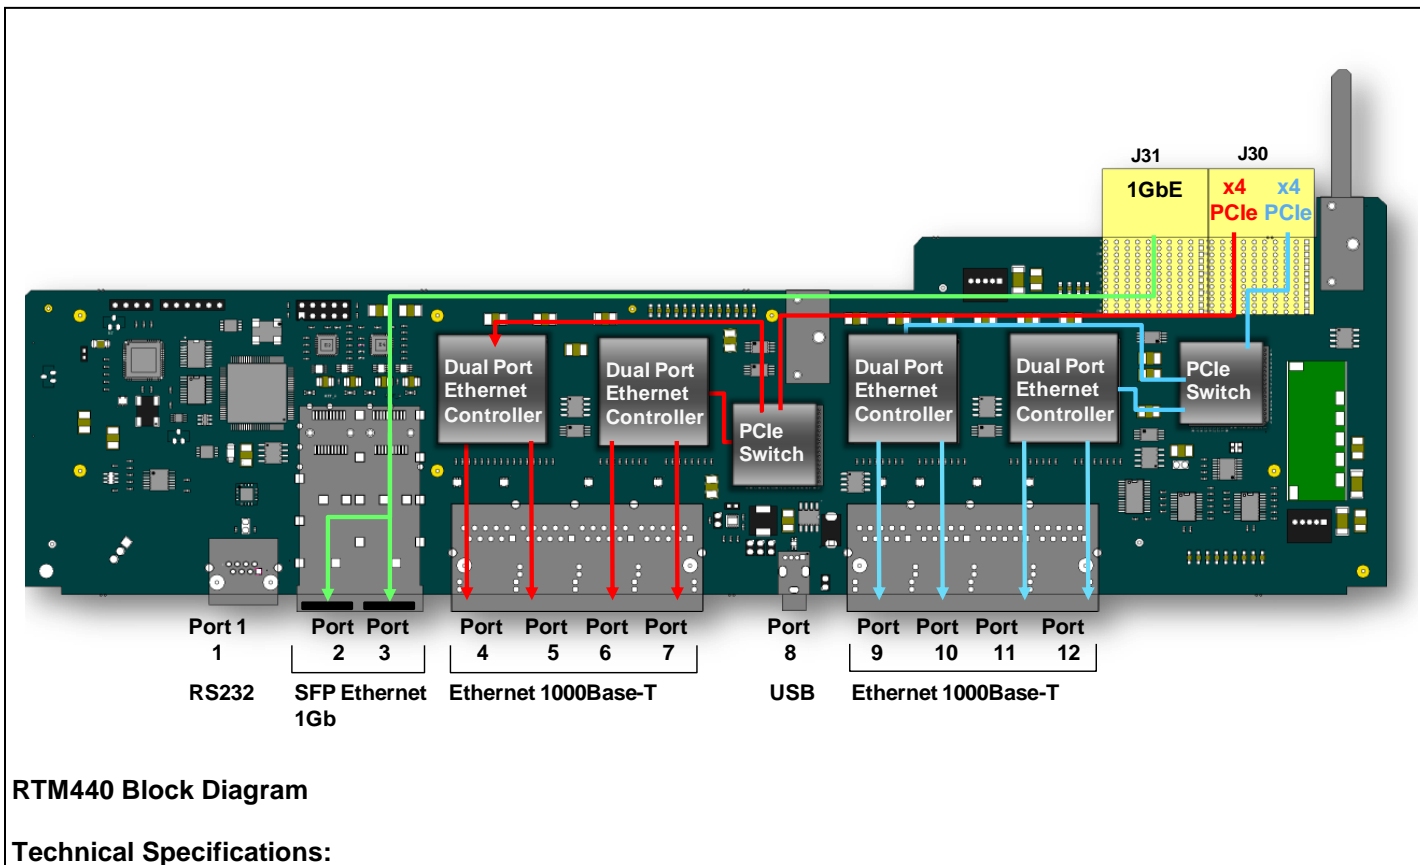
J31
1GbE
J30
x4 PCIe
x4 PCIe

Dual Port Ethernet Controller
Dual Port Ethernet Controller
PCIe Switch
Dual Port Ethernet Controller
Dual Port Ethernet Controller
PCIe Switch

Port 1
1
RS232

Port 2
Port 3
SFP Ethernet 1Gb

Port 4
Port 5
Port 6
Port 7
Ethernet 1000Base-T

Port 8
USB

Port 9
Port 10
Port 11
Port 12
Ethernet 1000Base-T

RTM440 Block Diagram

Technical Specifications: